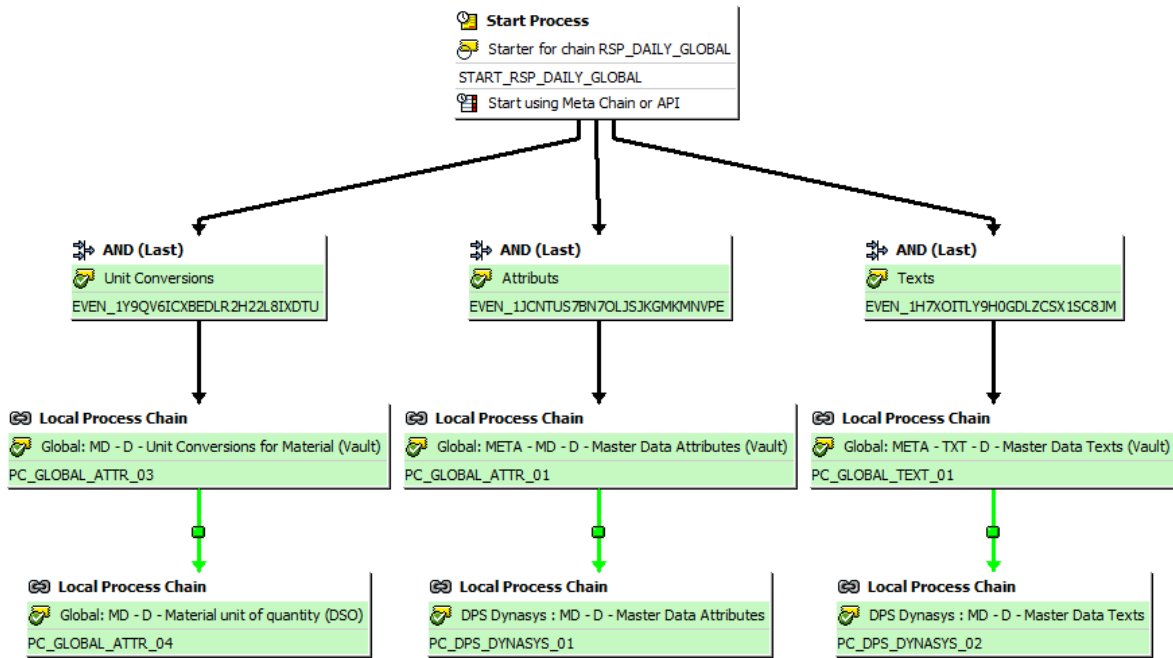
Start Process
Starter for chain RSP_DAILY_GLOBAL
START_RSP_DAILY_GLOBAL
Start using Meta Chain or API

AND (Last)
Unit Conversions
EVEN_1Y9QV6ICXBEDLR2H22L8IXDTU

Local Process Chain
Global: MD - D - Unit Conversions for Material (Vault)
PC_GLOBAL_ATTR_03

Local Process Chain
Global: MD - D - Material unit of quantity (DSO)
PC_GLOBAL_ATTR_04

AND (Last)
Attributs
EVEN_1JCNTUS7BN7OLJSJKGMKMNVPE

Local Process Chain
Global: META - MD - D - Master Data Attributes (Vault)
PC_GLOBAL_ATTR_01

Local Process Chain
DPS Dynasys : MD - D - Master Data Attributes
PC_DPS_DYNASYS_01

AND (Last)
Texts
EVEN_1H7XOITLY9H0GDLZCSX1SC8JM

Local Process Chain
Global: META - TXT - D - Master Data Texts (Vault)
PC_GLOBAL_TEXT_01

Local Process Chain
DPS Dynasys : MD - D - Master Data Texts
PC_DPS_DYNASYS_02